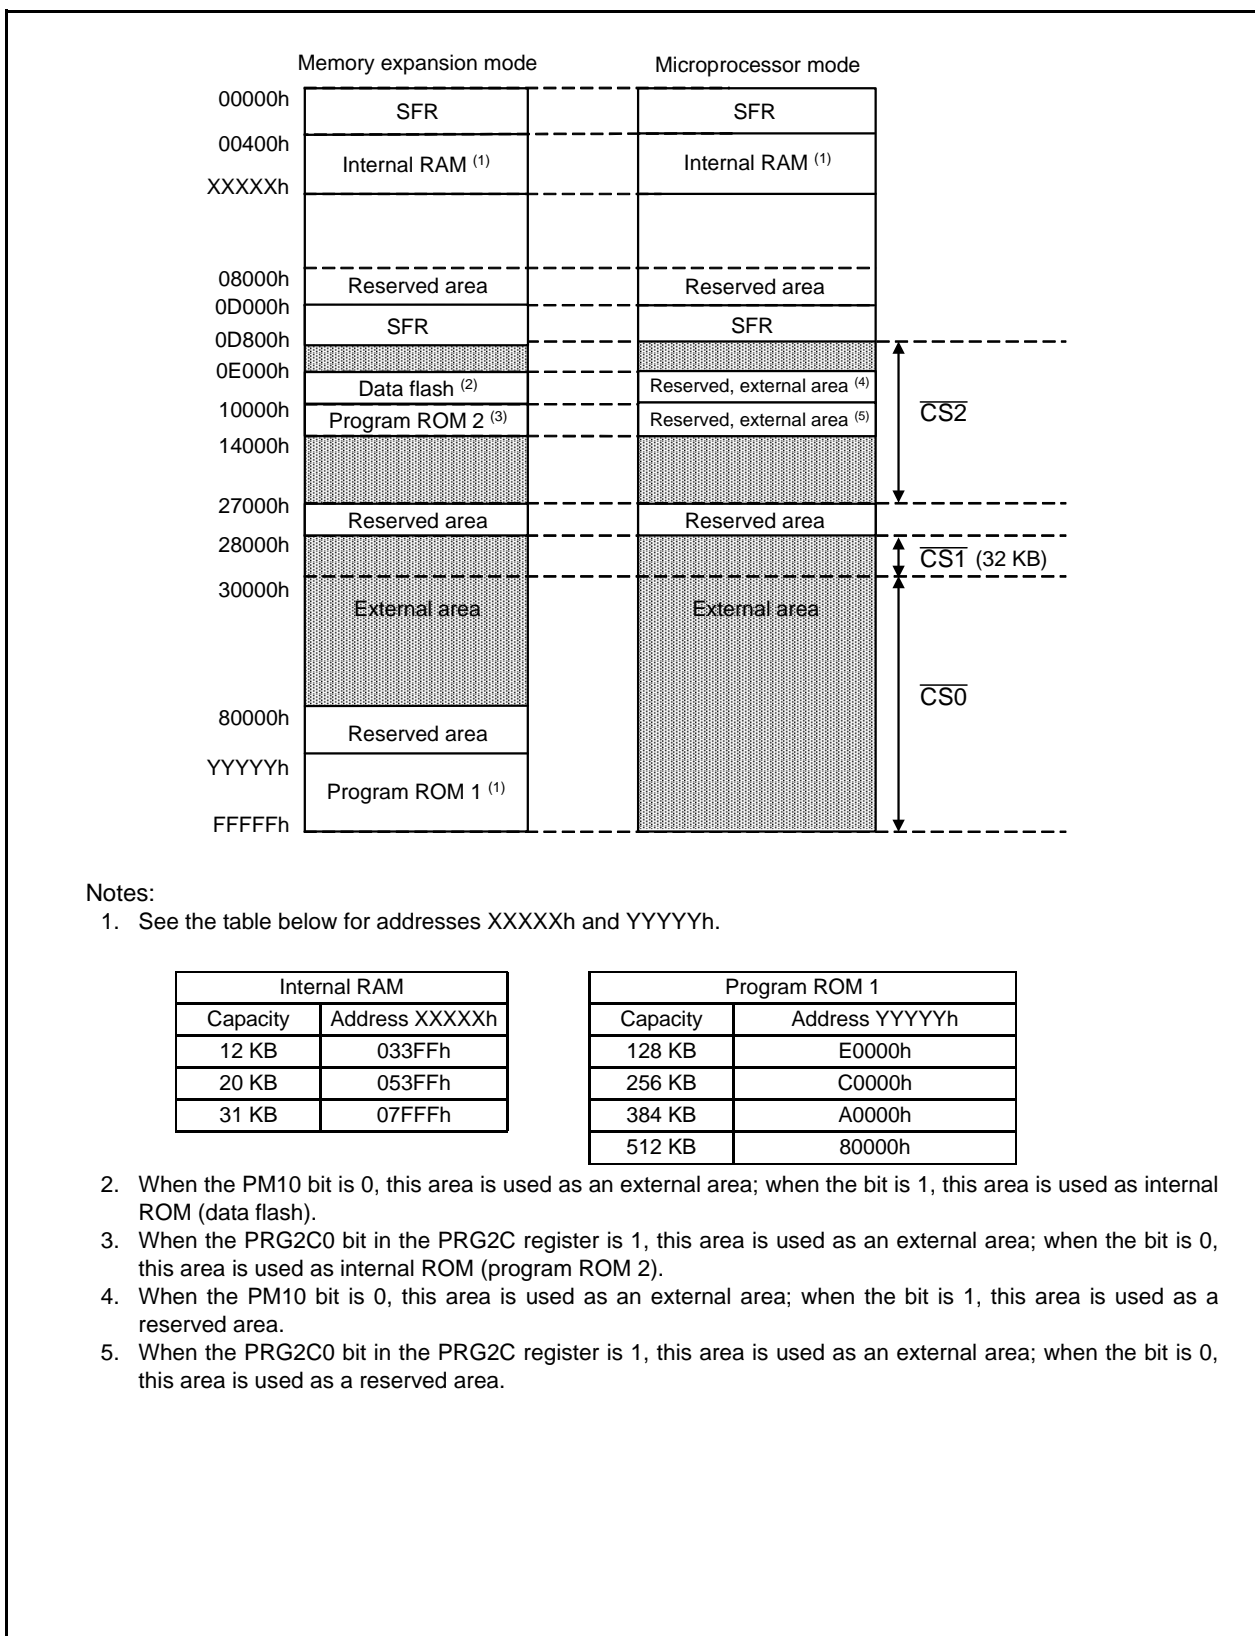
Memory expansion mode

Microprocessor mode

00000h
00400h
XXXXXh
08000h
0D000h
0D800h
0E000h
10000h
14000h
27000h
28000h
30000h
80000h
YYYYYh
FFFFFh

SFR
Internal RAM $^{(1)}$
Reserved area
SFR
Data flash $^{(2)}$
Program ROM 2 $^{(3)}$
Reserved area
External area
Reserved area
Program ROM 1 $^{(1)}$

SFR
Internal RAM $^{(1)}$
Reserved area
SFR
Reserved, external area $^{(4)}$
Reserved, external area $^{(5)}$
Reserved area
External area

$\overline{CS2}$
$\overline{CS1}$ (32 KB)
$\overline{CS0}$

Notes:
1. See the table below for addresses XXXXXh and YYYYYh.

| Internal RAM | |
|---|---|
| Capacity | Address XXXXXh |
| 12 KB | 033FFh |
| 20 KB | 053FFh |
| 31 KB | 07FFFh |

| Program ROM 1 | |
|---|---|
| Capacity | Address YYYYYh |
| 128 KB | E0000h |
| 256 KB | C0000h |
| 384 KB | A0000h |
| 512 KB | 80000h |

2. When the PM10 bit is 0, this area is used as an external area; when the bit is 1, this area is used as internal ROM (data flash).
3. When the PRG2C0 bit in the PRG2C register is 1, this area is used as an external area; when the bit is 0, this area is used as internal ROM (program ROM 2).
4. When the PM10 bit is 0, this area is used as an external area; when the bit is 1, this area is used as a reserved area.
5. When the PRG2C0 bit in the PRG2C register is 1, this area is used as an external area; when the bit is 0, this area is used as a reserved area.